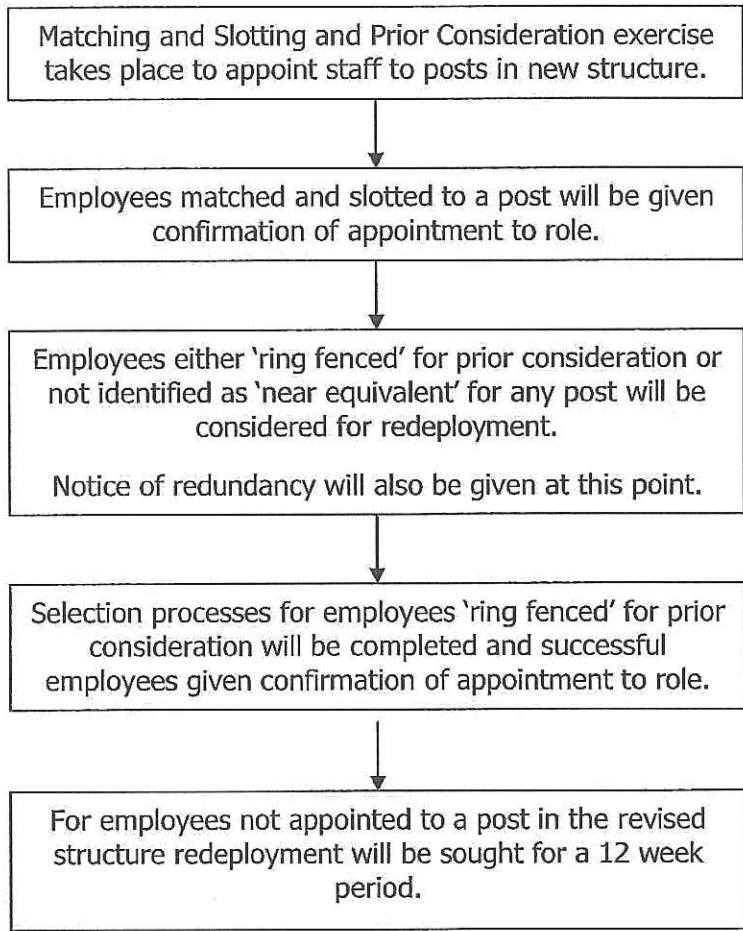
Matching and Slotting and Prior Consideration exercise takes place to appoint staff to posts in new structure.

Employees matched and slotted to a post will be given confirmation of appointment to role.

Employees either 'ring fenced' for prior consideration or not identified as 'near equivalent' for any post will be considered for redeployment.

Notice of redundancy will also be given at this point.

Selection processes for employees 'ring fenced' for prior consideration will be completed and successful employees given confirmation of appointment to role.

For employees not appointed to a post in the revised structure redeployment will be sought for a 12 week period.